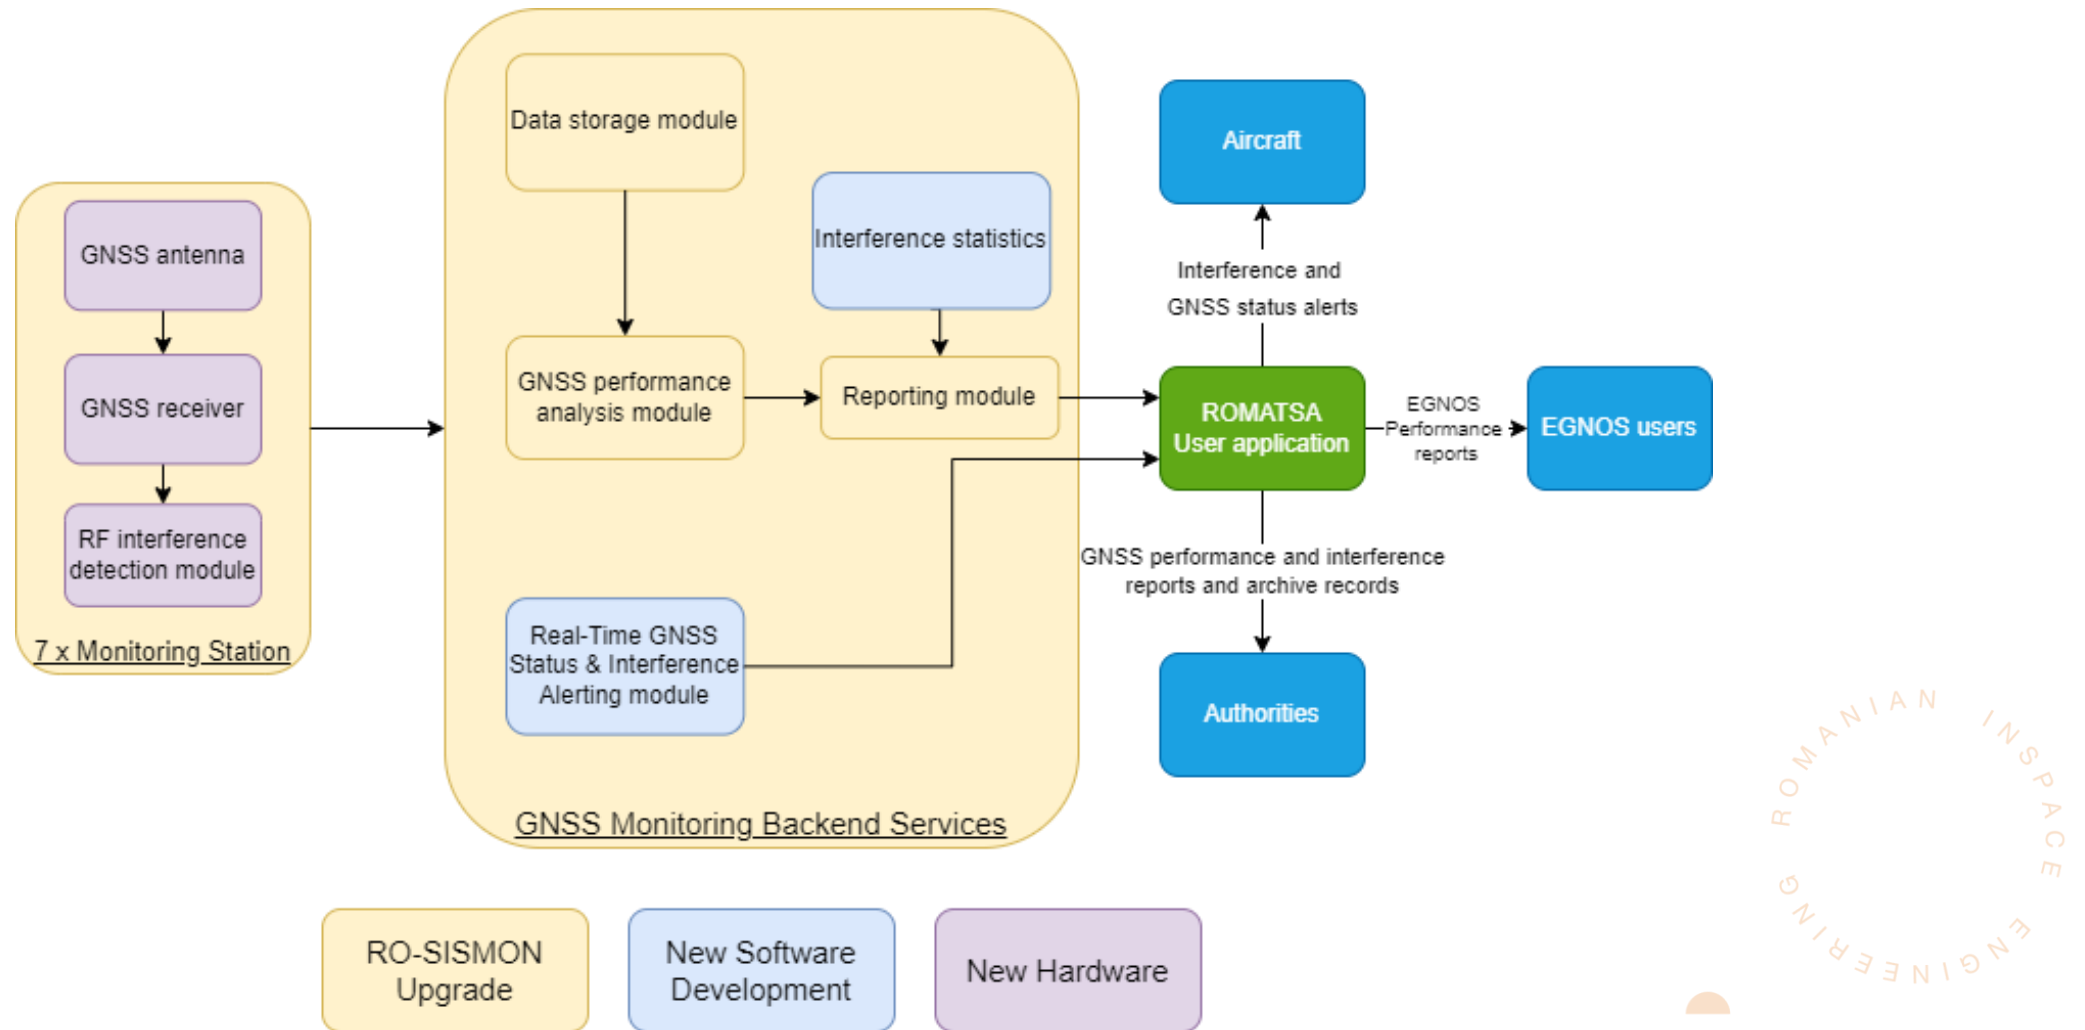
GNSS antenna

GNSS receiver

RF interference detection module

7 x Monitoring Station

Data storage module

Interference statistics

GNSS performance analysis module

Reporting module

Real-Time GNSS Status & Interference Alerting module

GNSS Monitoring Backend Services

Aircraft

Interference and GNSS status alerts

ROMATSA User application

EGNOS Performance reports

EGNOS users

GNSS performance and interference reports and archive records

Authorities

RO-SISMON Upgrade

New Software Development

New Hardware

ROMANIAN INSPACE ENGINEERING